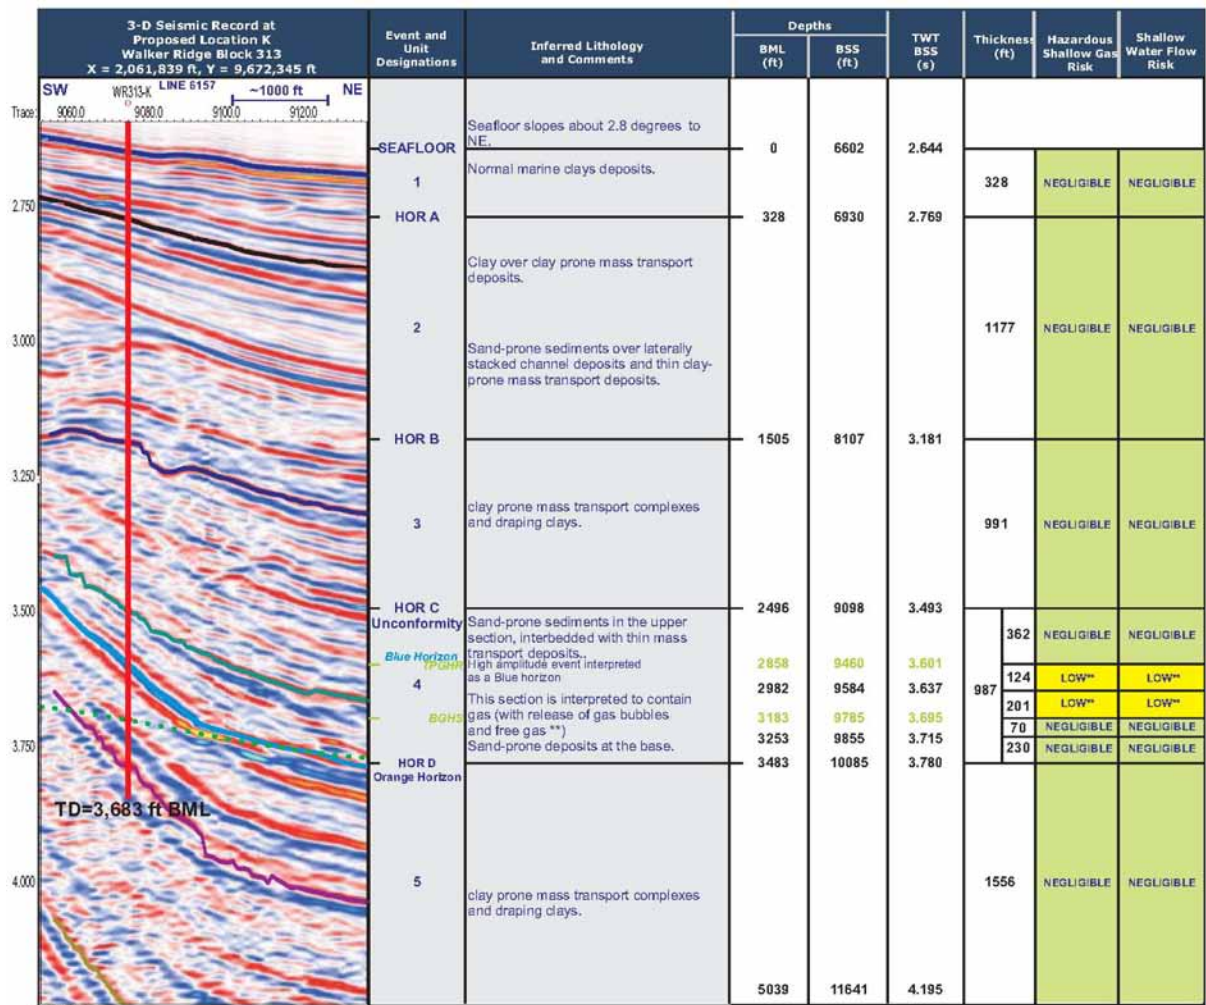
3-D Seismic Record at Proposed Location K Walker Ridge Block 313 X = 2,061,839 ft, Y = 9,672,345 ft

SW WR313-K LINE 6157 ~1000 ft NE

Trace: 9060.0 9080.0 9100.0 9120.0

2.750
3.000
3.250
3.500
3.750
4.000

TD=3,683 ft BML

| Event and Unit Designations | Inferred Lithology and Comments | Depths BML (ft) | Depths BSS (ft) | TWT BSS (s) | Thickness (ft) | | Hazardous Shallow Gas Risk | Shallow Water Flow Risk |
|---|---|---|---|---|---|---|---|---|
| SEAFLOOR | Seafloor slopes about 2.8 degrees to NE. | 0 | 6602 | 2.644 | | | | |
| 1 | Normal marine clays deposits. | | | | 328 | | NEGLIGIBLE | NEGLIGIBLE |
| HOR A | | 328 | 6930 | 2.769 | | | | |
| 2 | Clay over clay prone mass transport deposits. Sand-prone sediments over laterally stacked channel deposits and thin clay-prone mass transport deposits. | | | | 1177 | | NEGLIGIBLE | NEGLIGIBLE |
| HOR B | | 1505 | 8107 | 3.181 | | | | |
| 3 | clay prone mass transport complexes and draping clays. | | | | 991 | | NEGLIGIBLE | NEGLIGIBLE |
| HOR C Unconformity | Sand-prone sediments in the upper section, interbedded with thin mass transport deposits. | 2496 | 9098 | 3.493 | 987 | 362 | NEGLIGIBLE | NEGLIGIBLE |
| Blue Horizon TPGHR | High amplitude event interpreted as a Blue horizon | 2858 | 9460 | 3.601 | | 124 | LOW** | LOW** |
| 4 | This section is interpreted to contain gas (with release of gas bubbles and free gas **) | 2982 | 9584 | 3.637 | | 201 | LOW** | LOW** |
| BGHS | | 3183 | 9785 | 3.695 | | 70 | NEGLIGIBLE | NEGLIGIBLE |
| | Sand-prone deposits at the base. | 3253 | 9855 | 3.715 | | 230 | NEGLIGIBLE | NEGLIGIBLE |
| HOR D Orange Horizon | | 3483 | 10085 | 3.780 | | | | |
| 5 | clay prone mass transport complexes and draping clays. | | | | 1556 | | NEGLIGIBLE | NEGLIGIBLE |
| | | 5039 | 11641 | 4.195 | | | | |